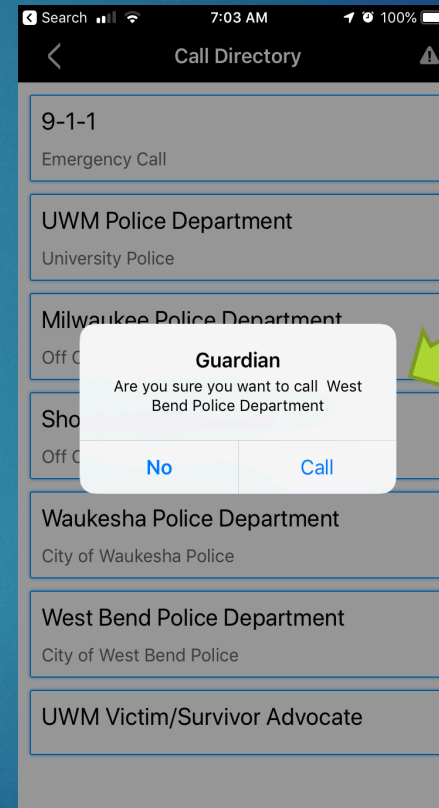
Search 7:03 AM 100%

Call Directory

9-1-1
Emergency Call

UWM Police Department
University Police

Milwaukee Police Department
Off C

Sho
Off C

Guardian
Are you sure you want to call  West Bend Police Department

No
Call

Waukesha Police Department
City of Waukesha Police

West Bend Police Department
City of West Bend Police

UWM Victim/Survivor Advocate